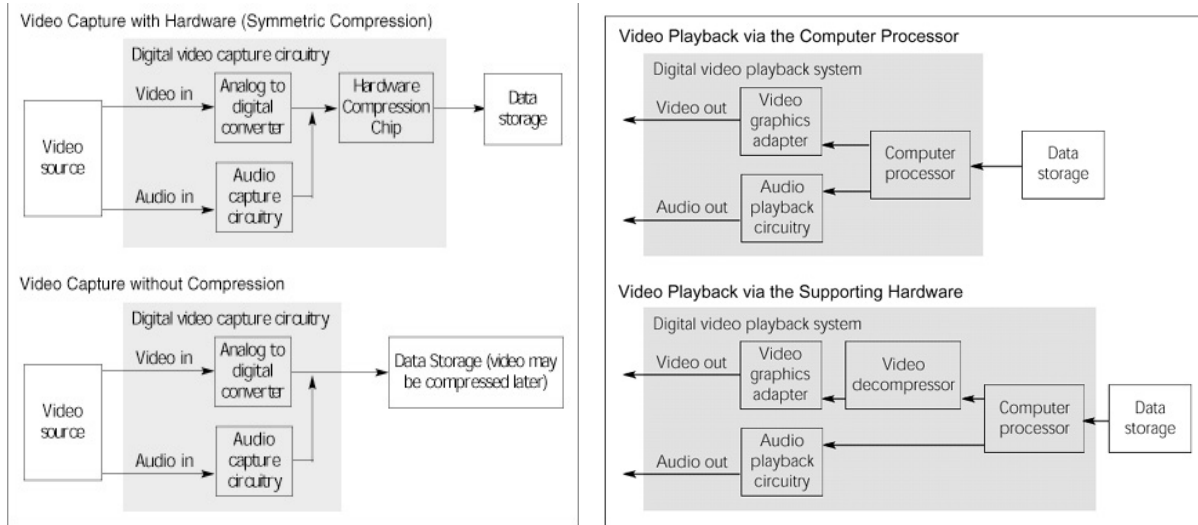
Video Capture with Hardware (Symmetric Compression)

Digital video capture circuitry

Video source

Video in

Analog to digital converter

Audio in

Audio capture circuitry

Hardware Compression Chip

Data storage

Video Capture without Compression

Digital video capture circuitry

Video source

Video in

Analog to digital converter

Audio in

Audio capture circuitry

Data Storage (video may be compressed later)

Video Playback via the Computer Processor

Digital video playback system

Video out

Video graphics adapter

Audio out

Audio playback circuitry

Computer processor

Data storage

Video Playback via the Supporting Hardware

Digital video playback system

Video out

Video graphics adapter

Video decompressor

Audio out

Audio playback circuitry

Computer processor

Data storage